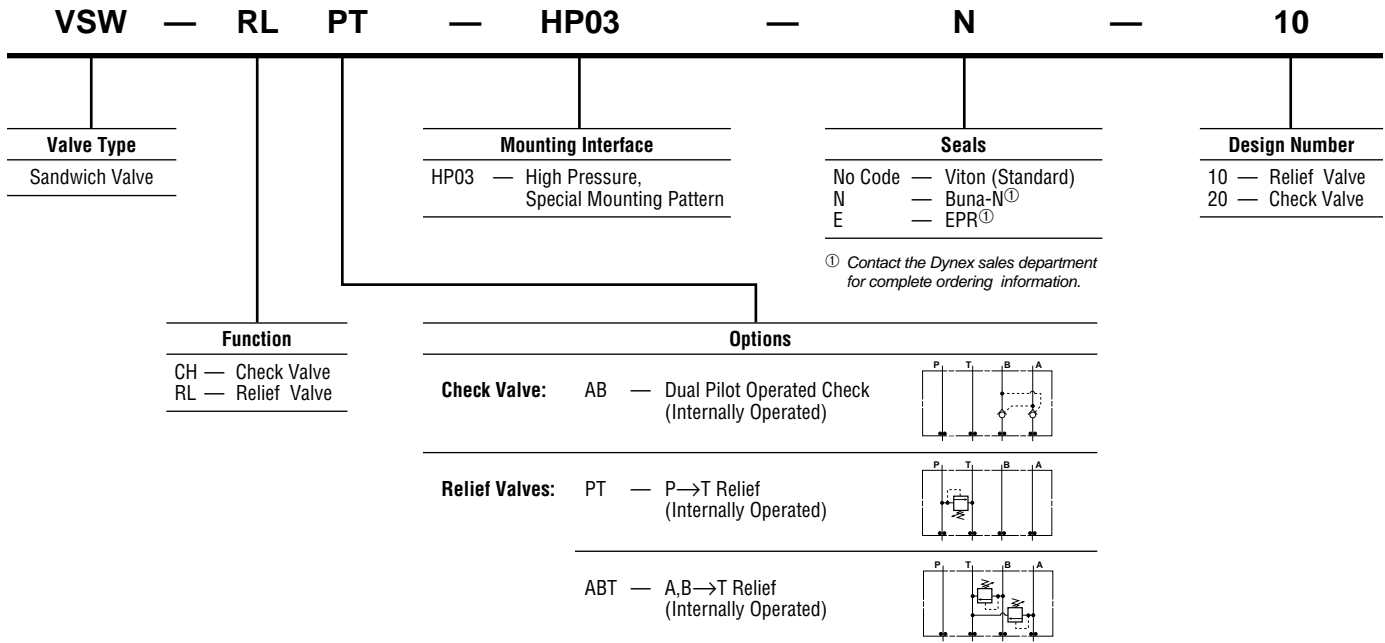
VSW — RL PT — HP03 — N — 10

Valve Type
Sandwich Valve

Mounting Interface
HP03 — High Pressure, Special Mounting Pattern

Seals
No Code — Viton (Standard)
N — Buna-N①
E — EPR①

① Contact the Dynex sales department for complete ordering information.

Design Number
10 — Relief Valve
20 — Check Valve

Function
CH — Check Valve
RL — Relief Valve

Options

Check Valve: AB — Dual Pilot Operated Check (Internally Operated)

P T B A

Relief Valves: PT — P$\rightarrow$T Relief (Internally Operated)

P T B A

ABT — A,B$\rightarrow$T Relief (Internally Operated)

P T B A